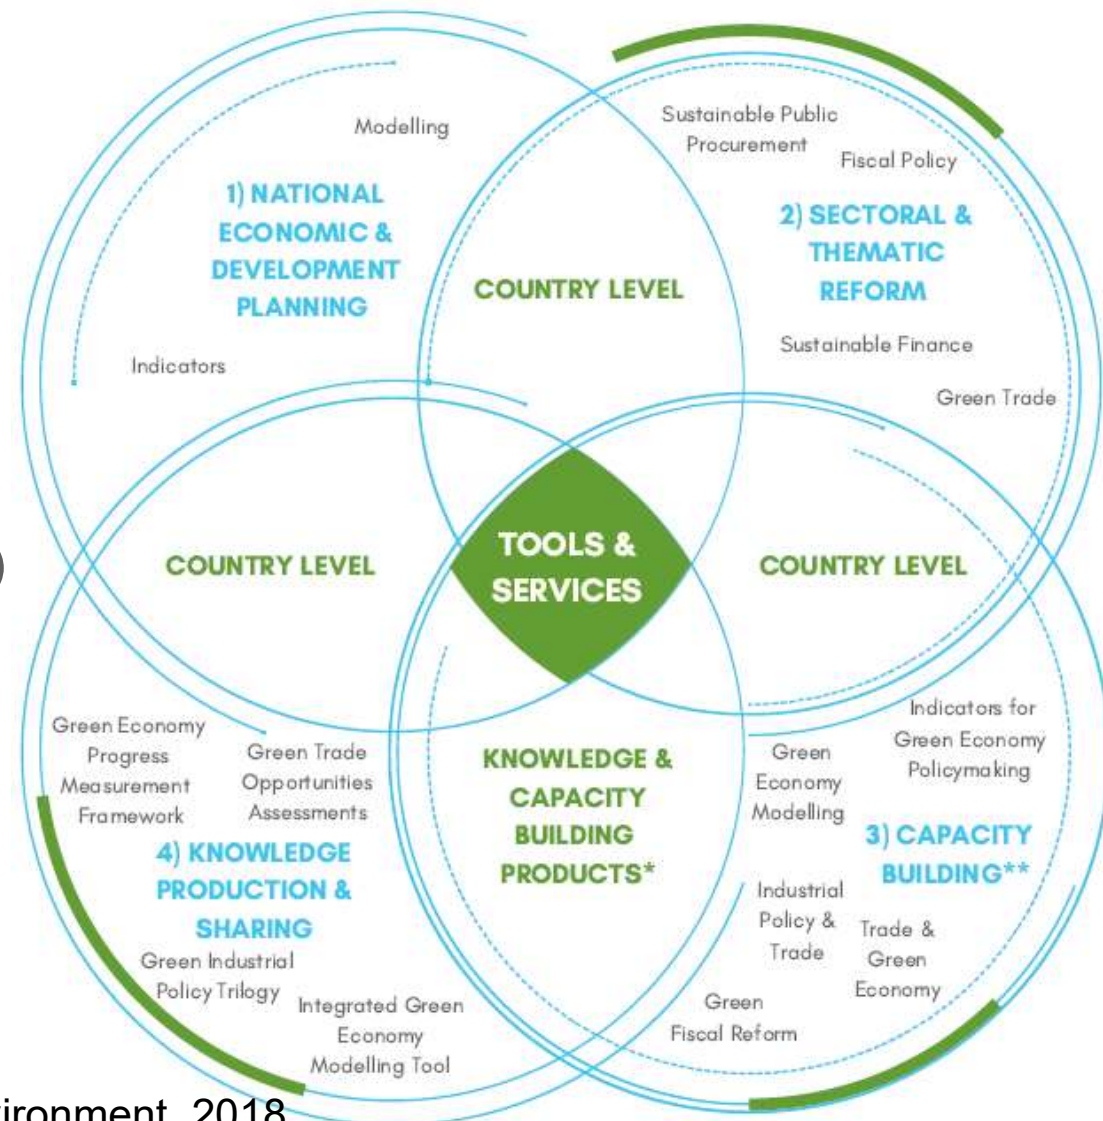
Modelling

1) NATIONAL ECONOMIC & DEVELOPMENT PLANNING

Indicators

Sustainable Public Procurement

Fiscal Policy

2) SECTORAL & THEMATIC REFORM

Sustainable Finance

Green Trade

COUNTRY LEVEL

COUNTRY LEVEL

TOOLS & SERVICES

COUNTRY LEVEL

Green Economy Progress Measurement Framework

Green Trade Opportunities Assessments

4) KNOWLEDGE PRODUCTION & SHARING

Green Industrial Policy Trilogy

Integrated Green Economy Modelling Tool

KNOWLEDGE & CAPACITY BUILDING PRODUCTS*

Green Economy Modelling

Indicators for Green Economy Policymaking

3) CAPACITY BUILDING**

Industrial Policy & Trade

Trade & Green Economy

Green Fiscal Reform

ironment, 2018